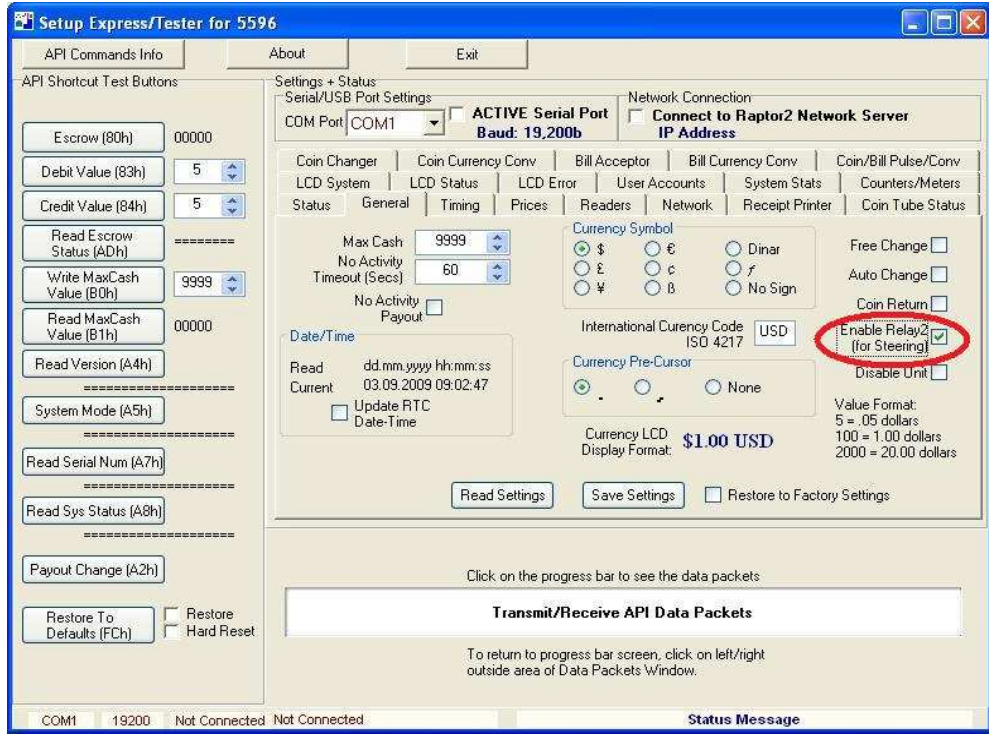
Setup Express/Tester for 5596

API Commands Info | About | Exit

API Shortcut Test Buttons

Escrow (80h) 00000

Debit Value (83h) 5

Credit Value (84h) 5

Read Escrow Status (ADh) ========

Write MaxCash Value (B0h) 9999

Read MaxCash Value (B1h) 00000

Read Version (A4h)

====================

System Mode (A5h)

====================

Read Serial Num (A7h)

====================

Read Sys Status (A8h)

====================

Payout Change (A2h)

Restore To Defaults (FCh)

Restore Hard Reset

Settings + Status

Serial/USB Port Settings

COM Port COM1

ACTIVE Serial Port Baud: 19,200b

Network Connection

Connect to Raptor2 Network Server IP Address

Coin Changer | Coin Currency Conv | Bill Acceptor | Bill Currency Conv | Coin/Bill Pulse/Conv

LCD System | LCD Status | LCD Error | User Accounts | System Stats | Counters/Meters

Status | General | Timing | Prices | Readers | Network | Receipt Printer | Coin Tube Status

Max Cash 9999

No Activity Timeout (Secs) 60

No Activity Payout

Date/Time

Read dd.mm.yyyy hh:mm:ss

Current 03.09.2009 09:02:47

Update RTC Date-Time

Currency Symbol

$ € Dinar

£ ¢ ƒ

¥ ß No Sign

International Currency Code ISO 4217 USD

Currency Pre-Cursor

. , None

Currency LCD Display Format: $1.00 USD

Free Change

Auto Change

Coin Return

Enable Relay2 (for Steering)

Disable Unit

Value Format:
5 = .05 dollars
100 = 1.00 dollars
2000 = 20.00 dollars

Read Settings | Save Settings | Restore to Factory Settings

Click on the progress bar to see the data packets

Transmit/Receive API Data Packets

To return to progress bar screen, click on left/right outside area of Data Packets Window.

COM1 | 19200 | Not Connected | Not Connected | Status Message